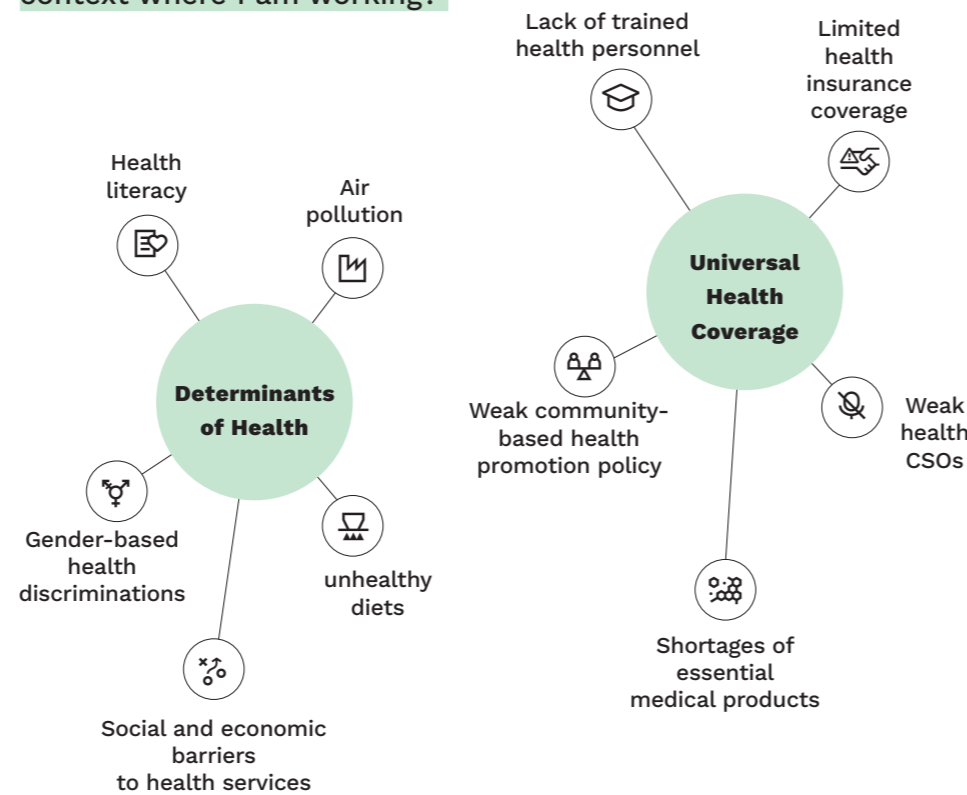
context where I am working?

Lack of trained health personnel

Limited health insurance coverage

Health literacy

Air pollution

Universal Health Coverage

Determinants of Health

Weak community-based health promotion policy

Weak health CSOs

Gender-based health discriminations

unhealthy diets

Shortages of essential medical products

Social and economic barriers to health services